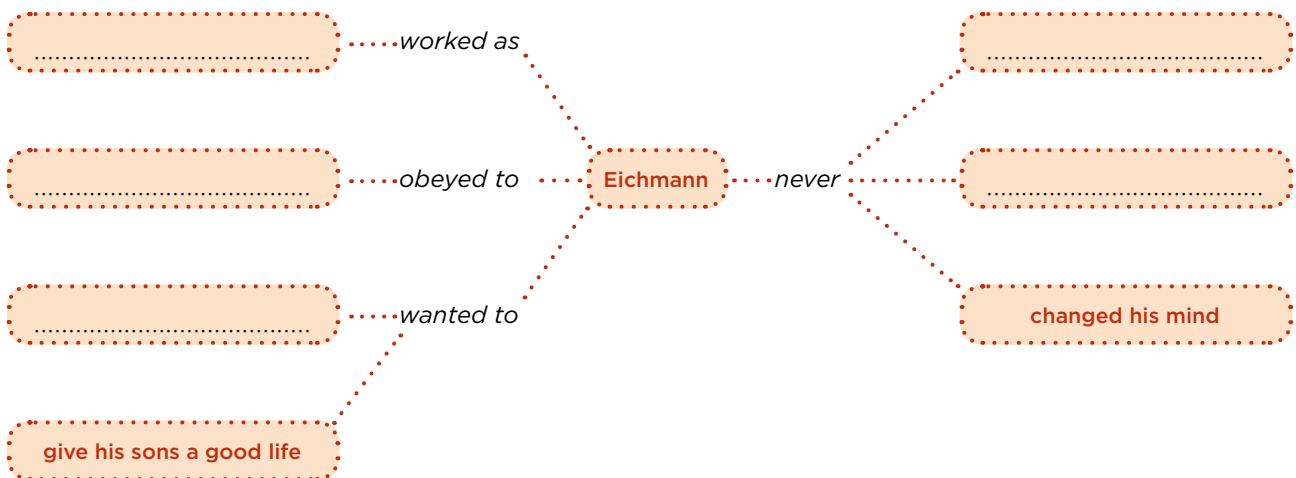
........................................ worked as

........................................ obeyed to

........................................ wanted to

give his sons a good life

Eichmann

never

........................................

........................................

changed his mind